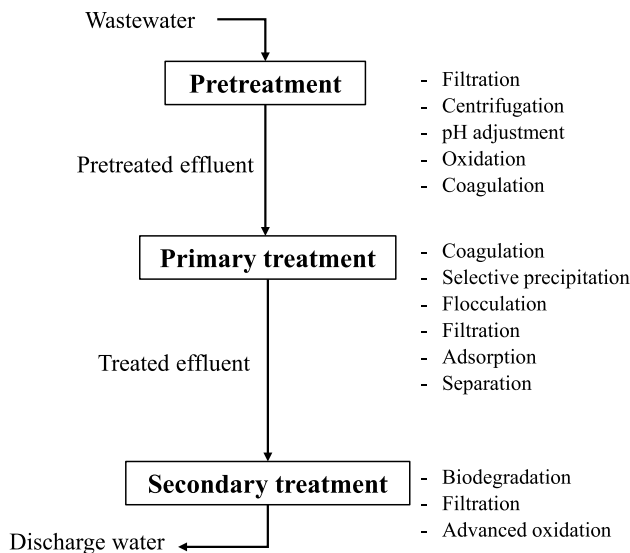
Wastewater

Pretreatment

- Filtration
- Centrifugation
- pH adjustment
- Oxidation
- Coagulation

Pretreated effluent

Primary treatment

- Coagulation
- Selective precipitation
- Flocculation
- Filtration
- Adsorption
- Separation

Treated effluent

Secondary treatment

- Biodegradation
- Filtration
- Advanced oxidation

Discharge water